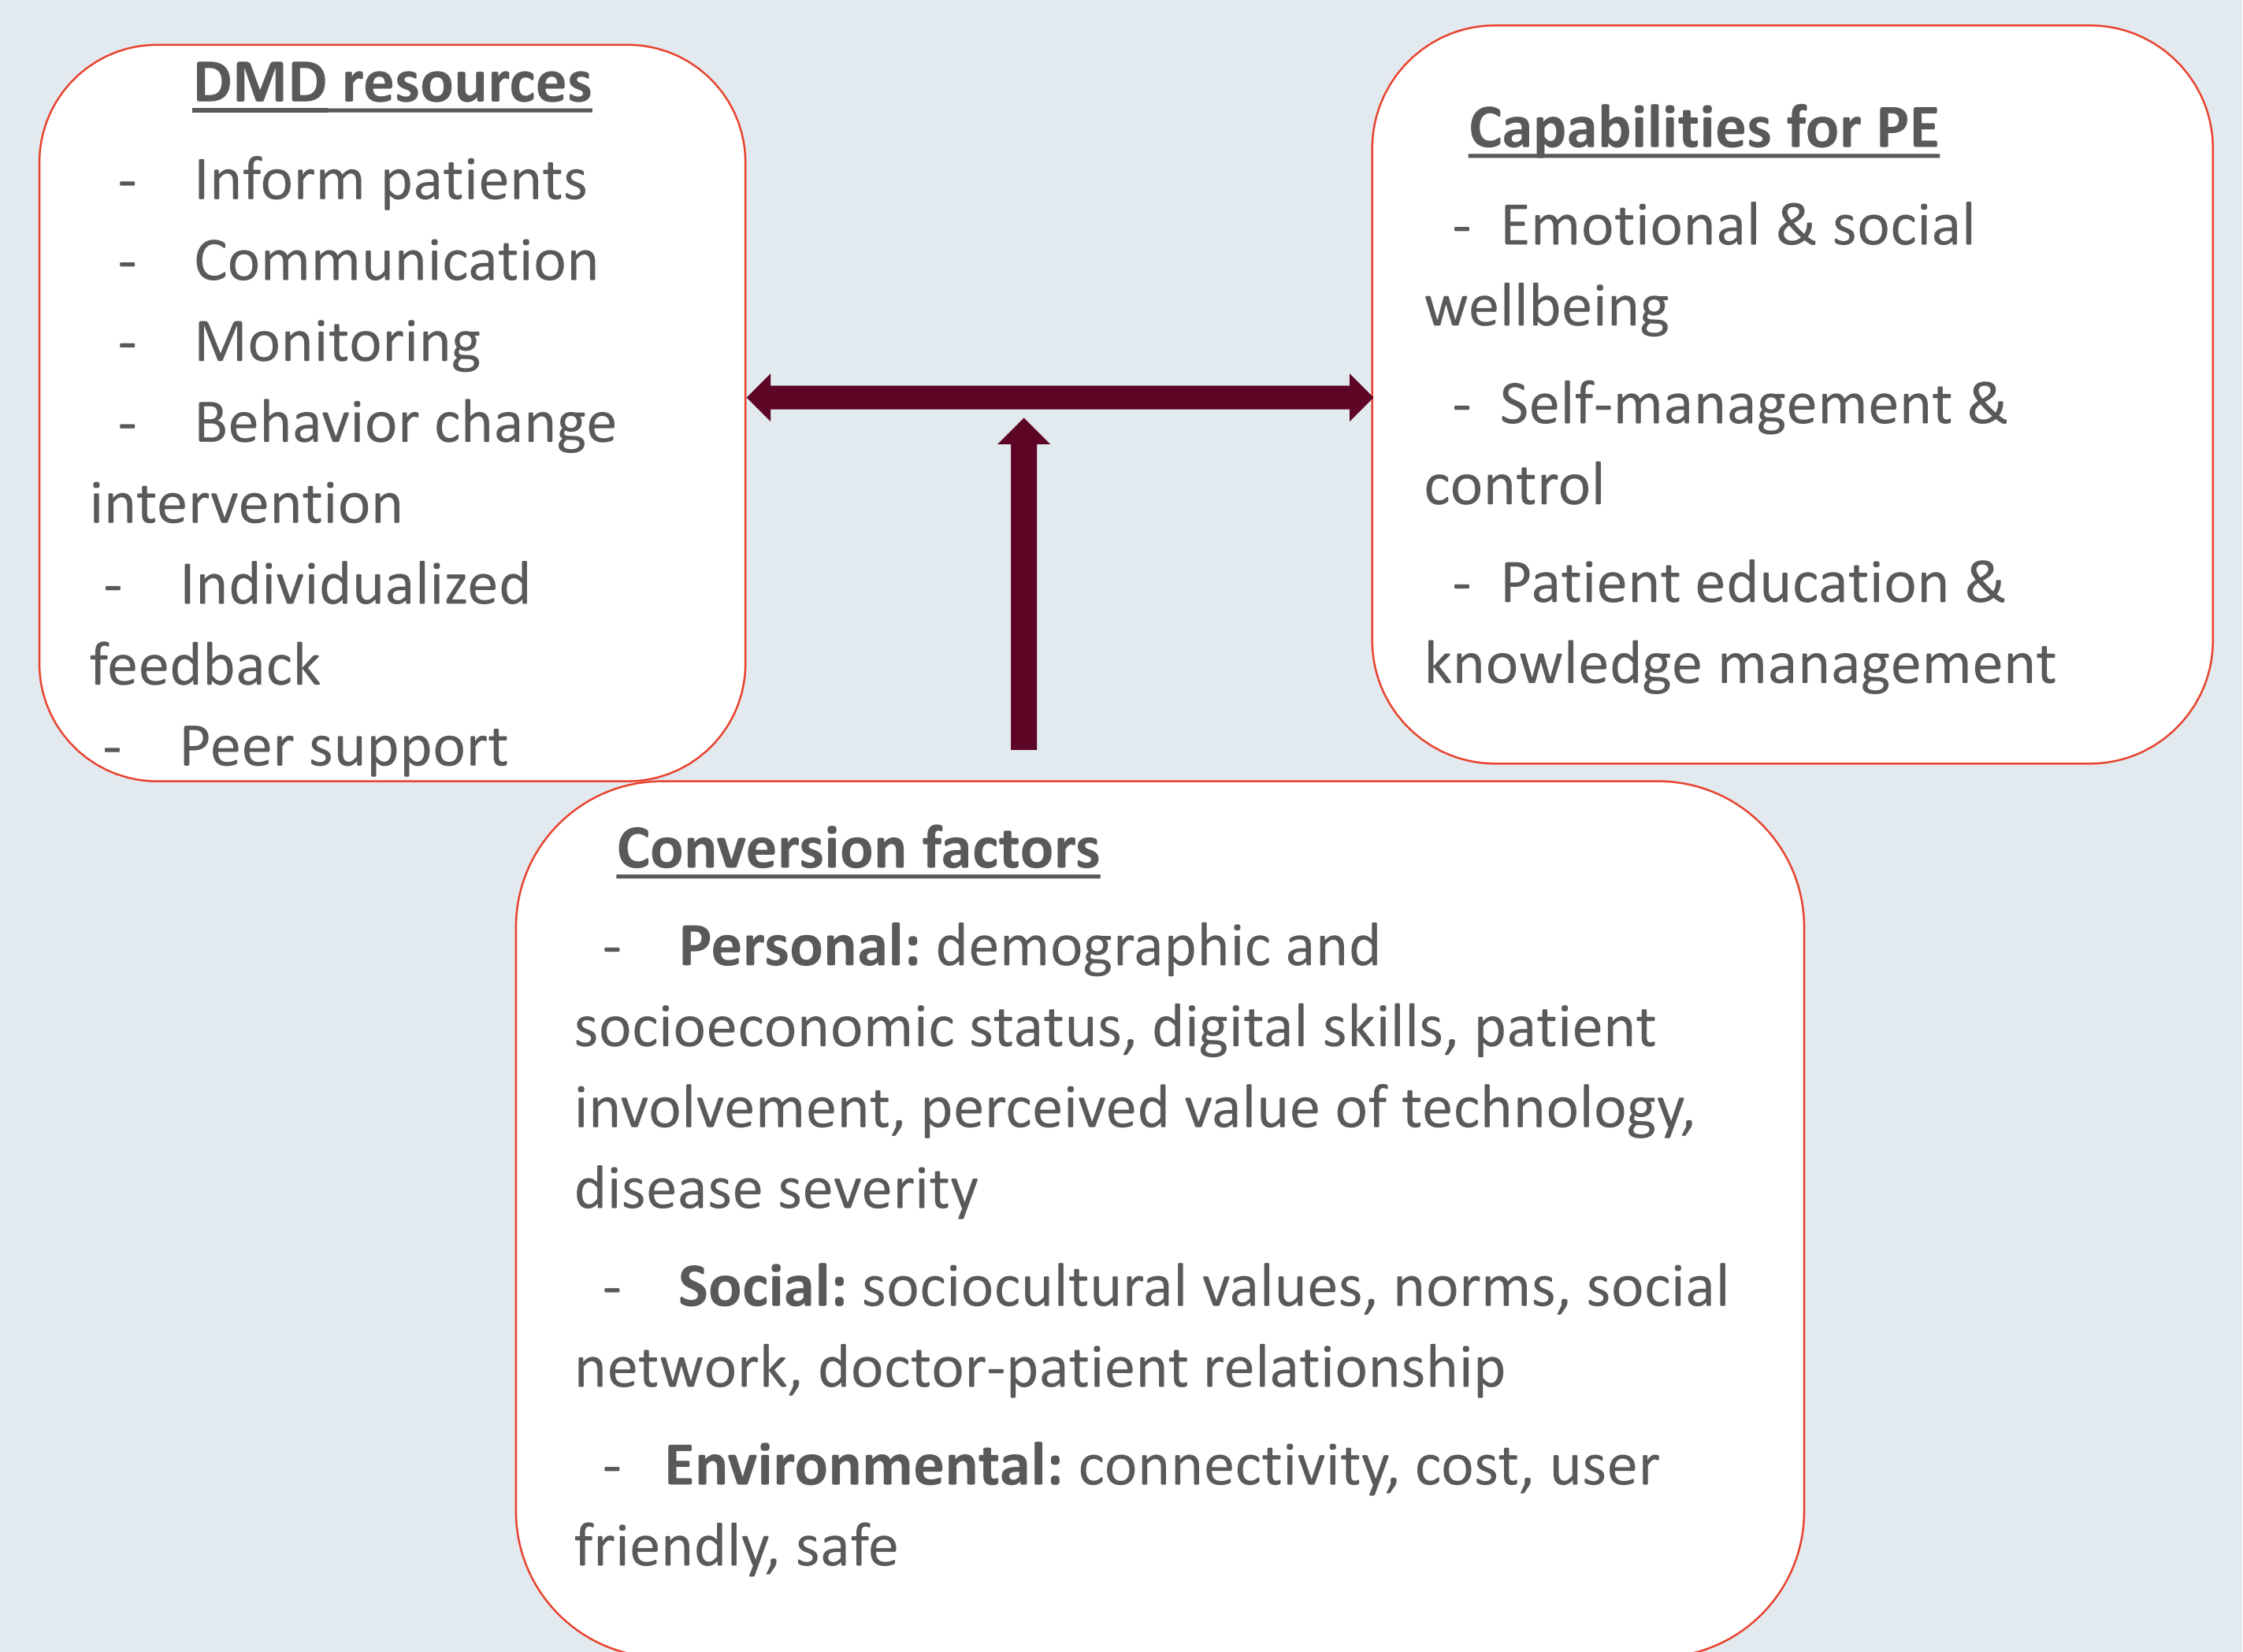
DMD resources

- Inform patients
- Communication
- Monitoring
- Behavior change intervention
- Individualized feedback
- Peer support

Capabilities for PE

- Emotional & social wellbeing
- Self-management & control
- Patient education & knowledge management

Conversion factors

- **Personal:** demographic and socioeconomic status, digital skills, patient involvement, perceived value of technology, disease severity
- **Social:** sociocultural values, norms, social network, doctor-patient relationship
- **Environmental:** connectivity, cost, user friendly, safe